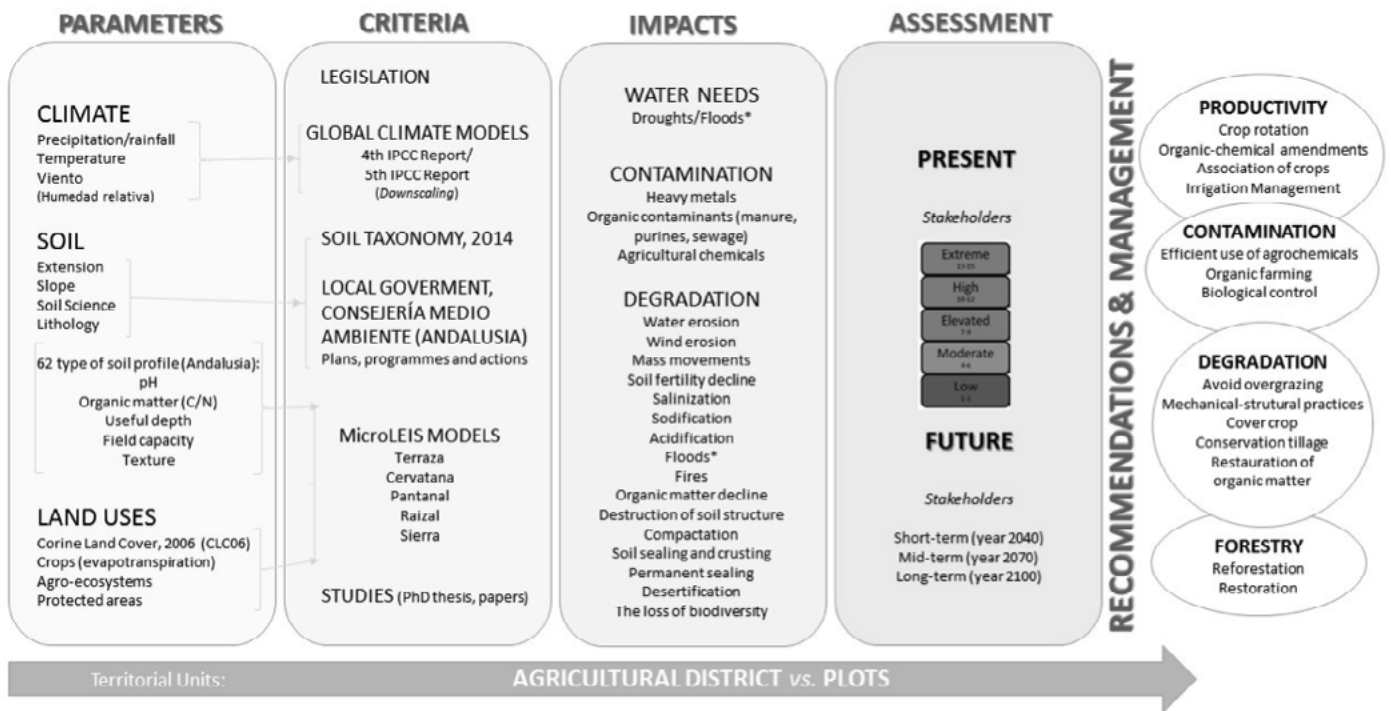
PARAMETERS

CLIMATE
Precipitation/rainfall
Temperature
Viento
(Humedad relativa)

SOIL
Extension
Slope
Soil Science
Lithology

62 type of soil profile (Andalusia):
pH
Organic matter (C/N)
Useful depth
Field capacity
Texture

LAND USES
Corine Land Cover, 2006 (CLC06)
Crops (evapotranspiration)
Agro-ecosystems
Protected areas

CRITERIA

LEGISLATION

GLOBAL CLIMATE MODELS
4th IPCC Report/
5th IPCC Report
(Downscaling)

SOIL TAXONOMY, 2014

LOCAL GOVERMENT, CONSEJERÍA MEDIO AMBIENTE (ANDALUSIA)
Plans, programmes and actions

MicroLEIS MODELS
Terraza
Cervatana
Pantanal
Raizal
Sierra

STUDIES (PhD thesis, papers)

IMPACTS

WATER NEEDS
Droughts/Floods*

CONTAMINATION
Heavy metals
Organic contaminants (manure, purines, sewage)
Agricultural chemicals

DEGRADATION
Water erosion
Wind erosion
Mass movements
Soil fertility decline
Salinization
Sodification
Acidification
Floods*
Fires
Organic matter decline
Destruction of soil structure
Compactation
Soil sealing and crusting
Permanent sealing
Desertification
The loss of biodiversity

ASSESSMENT

PRESENT

Stakeholders

Extreme
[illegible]
High
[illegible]
Elevated
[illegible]
Moderate
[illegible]
Low
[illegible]

FUTURE

Stakeholders

Short-term (year 2040)
Mid-term (year 2070)
Long-term (year 2100)

RECOMMENDATIONS & MANAGEMENT

PRODUCTIVITY
Crop rotation
Organic-chemical amendments
Association of crops
Irrigation Management

CONTAMINATION
Efficient use of agrochemicals
Organic farming
Biological control

DEGRADATION
Avoid overgrazing
Mechanical-strutural practices
Cover crop
Conservation tillage
Restauration of organic matter

FORESTRY
Reforestation
Restoration

Territorial Units: AGRICULTURAL DISTRICT vs. PLOTS